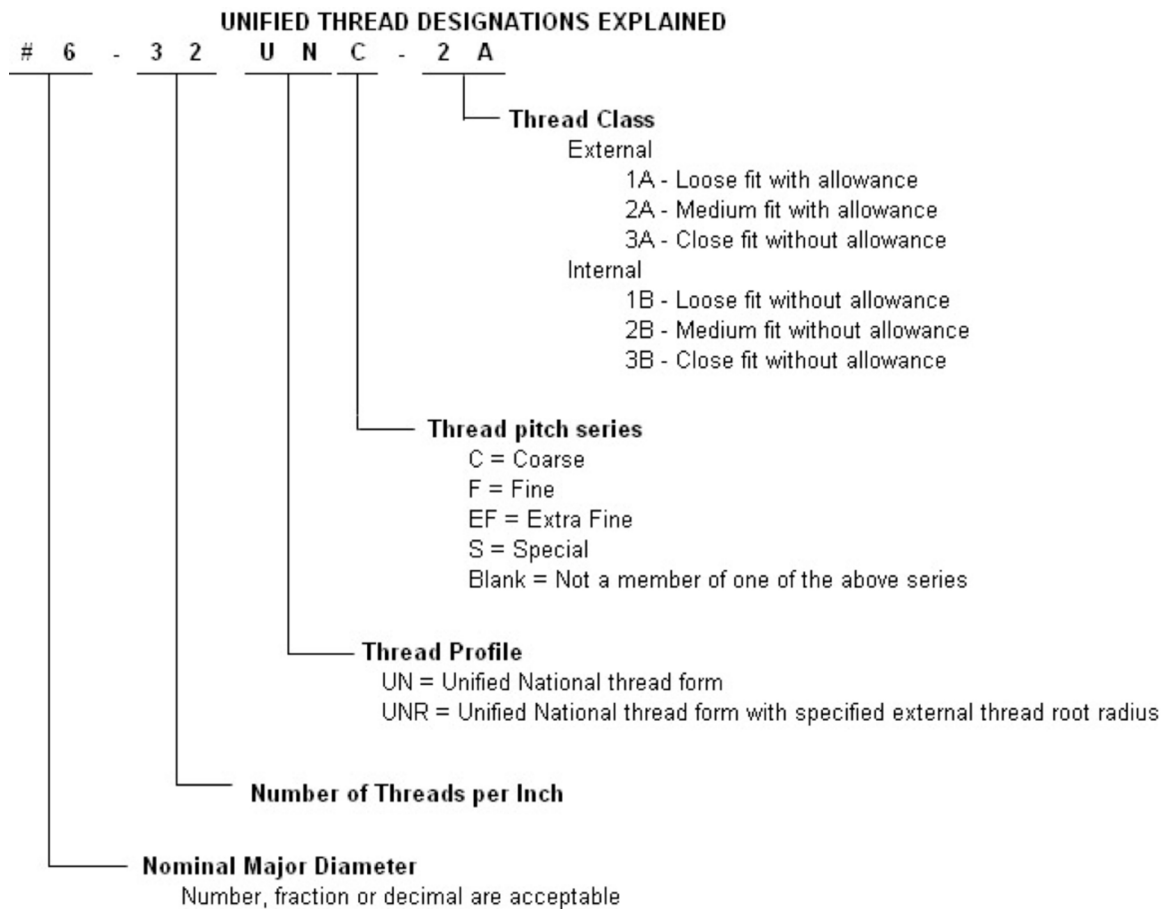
UNIFIED THREAD DESIGNATIONS EXPLAINED

# 6 - 3 2 U N C - 2 A

Thread Class
External
1A - Loose fit with allowance
2A - Medium fit with allowance
3A - Close fit without allowance
Internal
1B - Loose fit without allowance
2B - Medium fit without allowance
3B - Close fit without allowance

Thread pitch series
C = Coarse
F = Fine
EF = Extra Fine
S = Special
Blank = Not a member of one of the above series

Thread Profile
UN = Unified National thread form
UNR = Unified National thread form with specified external thread root radius

Number of Threads per Inch

Nominal Major Diameter
Number, fraction or decimal are acceptable